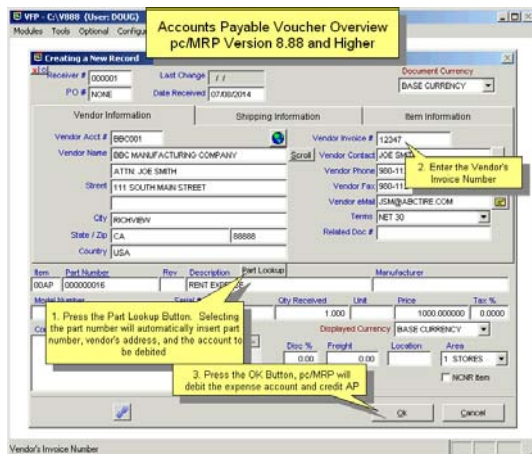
VFP - C:\V888 (User: DOUG)
Modules Tools Optional Configu

Accounts Payable Voucher Overview
pc/MRP Version 8.88 and Higher

Creating a New Record

Receiver # 000001
PO # NONE
Last Change / /
Date Received 07/08/2014
Document Currency
BASE CURRENCY

Vendor Information
Shipping Information
Item Information

Vendor Acct # BBC001
Vendor Name BBC MANUFACTURING COMPANY
ATTN: JOE SMITH
Street 111 SOUTH MAIN STREET
City RICHVIEW
State / Zip CA 88888
Country USA

Vendor Invoice # 12347
Scroll Vendor Contact JOE SMI
Vendor Phone 980-11
Vendor Fax 980-11
Vendor eMail JSM@ABCTIRE.COM
Terms NET 30
Related Doc #

2. Enter the Vendor's Invoice Number

Item 00AP
Part Number 000000016
Rev
Description RENT EXPENSE
Part Lookup
Manufacturer
Model Number
Serial #
Qty Received 1.000
Unit
Price 1000.000000
Tax % 0.0000
Displayed Currency BASE CURRENCY
Disc % 0.00
Freight 0.00
Location
Area 1 STORES
NCNR Item

1. Press the Part Lookup Button. Selecting the part number will automatically insert part number, vendor's address, and the account to be debited

3. Press the OK Button, pc/MRP will debit the expense account and credit AP

Ok
Cancel

Vendor's Invoice Number